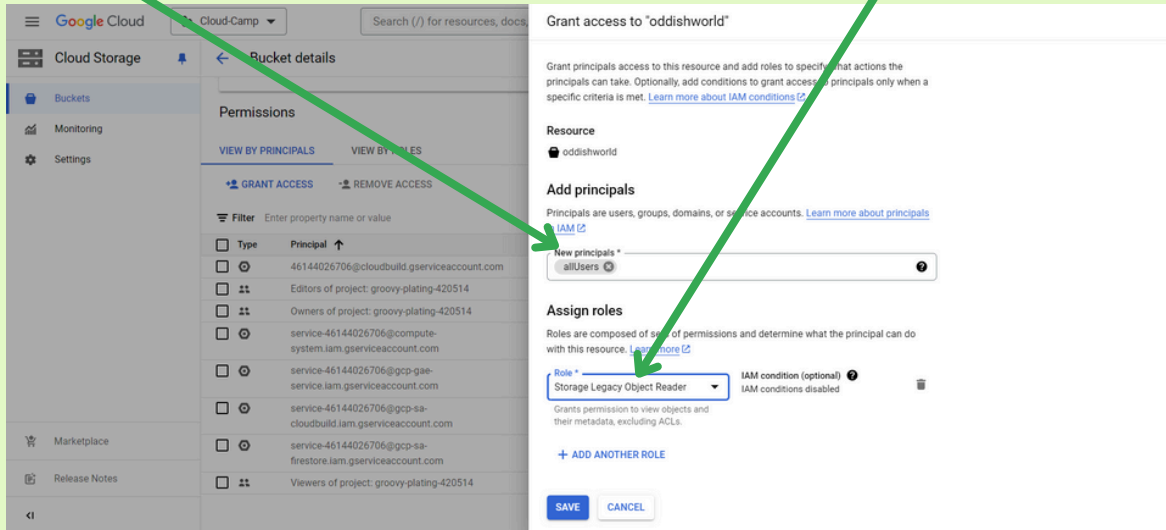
Google Cloud Cloud-Camp Search (/) for resources, docs,

Cloud Storage

Buckets
Monitoring
Settings

Marketplace
Release Notes

Bucket details

Permissions

VIEW BY PRINCIPALS VIEW BY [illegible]

GRANT ACCESS REMOVE ACCESS

Filter Enter property name or value

| Type | Principal ↑ |
|---|---|
| | 46144026706@cloudbuild.gserviceaccount.com |
| | Editors of project: groovy-plating-420514 |
| | Owners of project: groovy-plating-420514 |
| | service-46144026706@compute-system.iam.gserviceaccount.com |
| | service-46144026706@gcp-gae-service.iam.gserviceaccount.com |
| | service-46144026706@gcp-sa-cloudbuild.iam.gserviceaccount.com |
| | service-46144026706@gcp-sa-firestore.iam.gserviceaccount.com |
| | Viewers of project: groovy-plating-420514 |

Grant access to "oddishworld"

Grant principals access to this resource and add roles to specify what actions the principals can take. Optionally, add conditions to grant access to principals only when a specific criteria is met. Learn more about IAM conditions

Resource
oddishworld

Add principals
Principals are users, groups, domains, or service accounts. Learn more about principals in IAM

New principals *
allUsers

Assign roles
Roles are composed of sets of permissions and determine what the principal can do with this resource. Learn more

Role *
Storage Legacy Object Reader
Grants permission to view objects and their metadata, excluding ACLs.

IAM condition (optional)
IAM conditions disabled

+ ADD ANOTHER ROLE

SAVE CANCEL